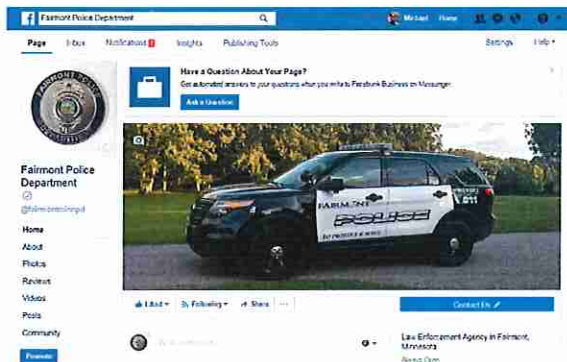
Fairmont Police Department

Michael Home

Page Inbox Notifications Insights Publishing Tools Settings Help

FAIRMONT POLICE

Have a Question About Your Page?

Get automated answers to your questions when you write to Facebook Business on Messenger.

Ask a Question

Fairmont Police Department

@fairmontmnpd

Home

About

Photos

Reviews

Videos

Posts

Community

Promote

FAIRMONT

POLICE

TO PROTECT & SERVE

911

Liked Following Share ...

Contact Us

Law Enforcement Agency in Fairmont, Minnesota

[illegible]